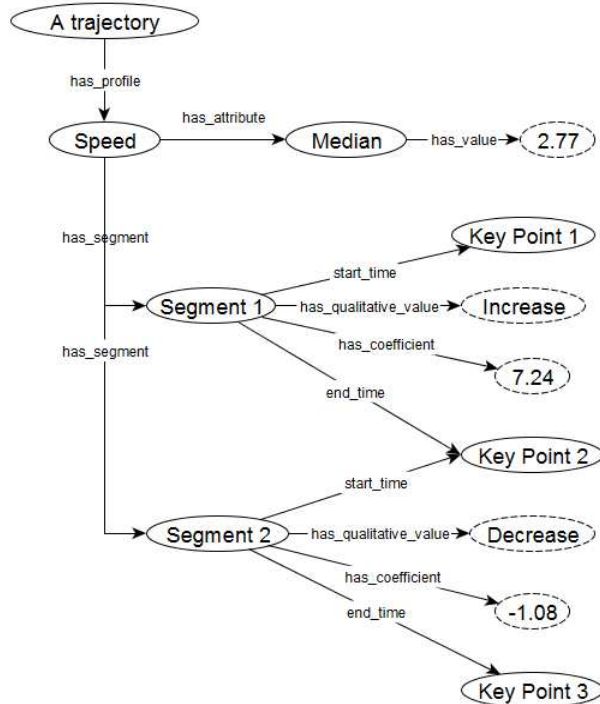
A trajectory

has_profile

Speed

has_attribute

Median

has_value

2.77

has_segment

Key Point 1

start_time

Segment 1

has_qualitative_value

Increase

has_segment

has_coefficient

7.24

end_time

Key Point 2

start_time

Segment 2

has_qualitative_value

Decrease

has_coefficient

-1.08

end_time

Key Point 3